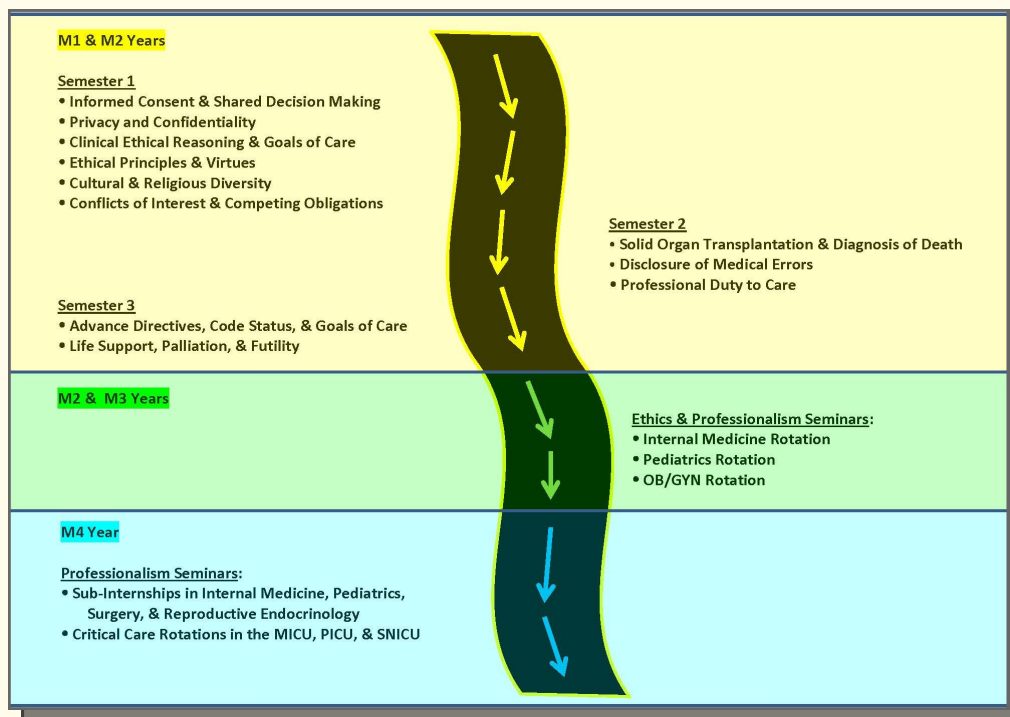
M1 & M2 Years

Semester 1
• Informed Consent & Shared Decision Making
• Privacy and Confidentiality
• Clinical Ethical Reasoning & Goals of Care
• Ethical Principles & Virtues
• Cultural & Religious Diversity
• Conflicts of Interest & Competing Obligations

Semester 2
• Solid Organ Transplantation & Diagnosis of Death
• Disclosure of Medical Errors
• Professional Duty to Care

Semester 3
• Advance Directives, Code Status, & Goals of Care
• Life Support, Palliation, & Futility

M2 & M3 Years

Ethics & Professionalism Seminars:
• Internal Medicine Rotation
• Pediatrics Rotation
• OB/GYN Rotation

M4 Year

Professionalism Seminars:
• Sub-Internships in Internal Medicine, Pediatrics, Surgery, & Reproductive Endocrinology
• Critical Care Rotations in the MICU, PICU, & SNICU